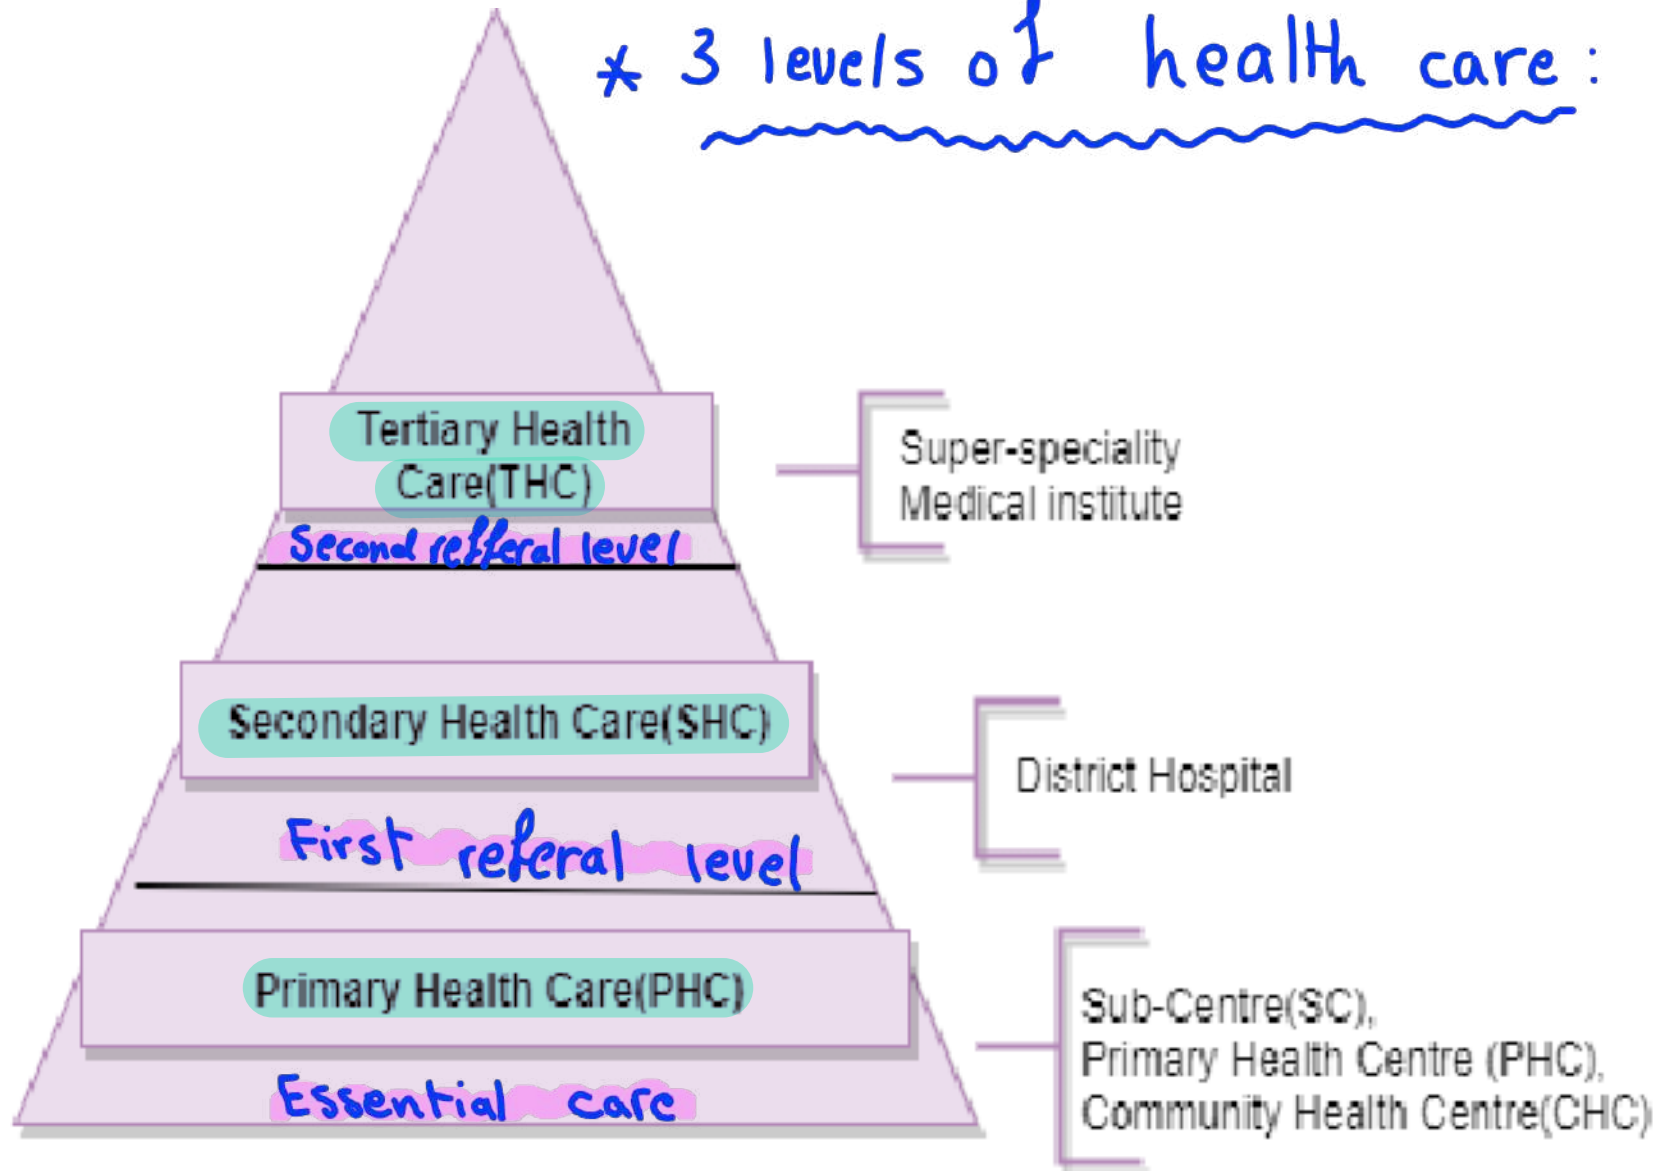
* 3 levels of health care :

Tertiary Health Care(THC)

Second refferal level

Super-speciality Medical institute

Secondary Health Care(SHC)

District Hospital

First referal level

Primary Health Care(PHC)

Essential care

Sub-Centre(SC), Primary Health Centre (PHC), Community Health Centre(CHC)